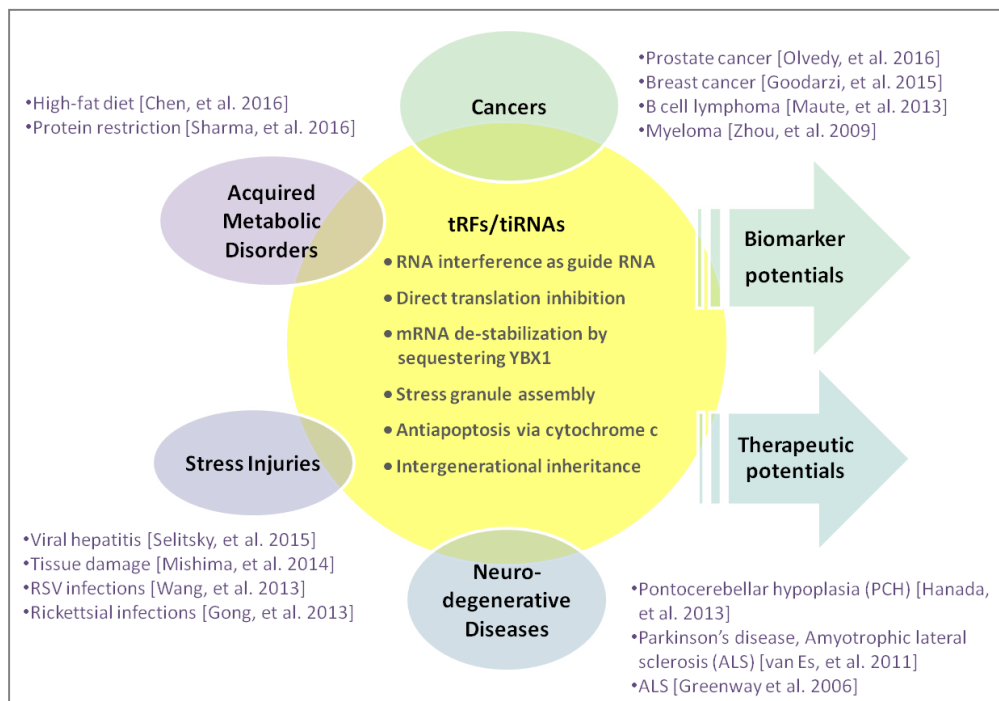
•High-fat diet [Chen, et al. 2016]
•Protein restriction [Sharma, et al. 2016]

Cancers

•Prostate cancer [Olvedy, et al. 2016]
•Breast cancer [Goodarzi, et al. 2015]
•B cell lymphoma [Maute, et al. 2013]
•Myeloma [Zhou, et al. 2009]

Acquired Metabolic Disorders

tRFs/tiRNAs
• RNA interference as guide RNA
• Direct translation inhibition
• mRNA de-stabilization by sequestering YBX1
• Stress granule assembly
• Antiapoptosis via cytochrome c
• Intergenerational inheritance

Biomarker potentials

Therapeutic potentials

Stress Injuries

•Viral hepatitis [Selitsky, et al. 2015]
•Tissue damage [Mishima, et al. 2014]
•RSV infections [Wang, et al. 2013]
•Rickettsial infections [Gong, et al. 2013]

Neuro-degenerative Diseases

•Pontocerebellar hypoplasia (PCH) [Hanada, et al. 2013]
•Parkinson's disease, Amyotrophic lateral sclerosis (ALS) [van Es, et al. 2011]
•ALS [Greenway et al. 2006]